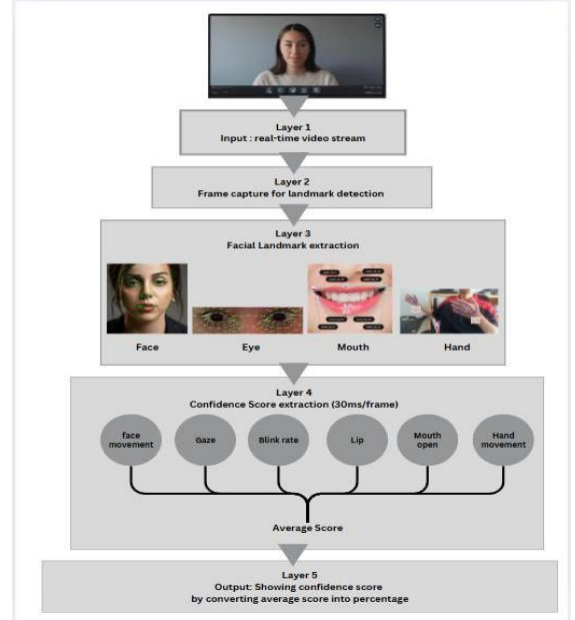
Layer 1
Input : real-time video stream

Layer 2
Frame capture for landmark detection

Layer 3
Facial Landmark extraction

Face

Eye

Mouth

Hand

Layer 4
Confidence Score extraction (30ms/frame)

face movement

Gaze

Blink rate

Lip

Mouth open

Hand movement

Average Score

Layer 5
Output: Showing confidence score by converting average score into percentage